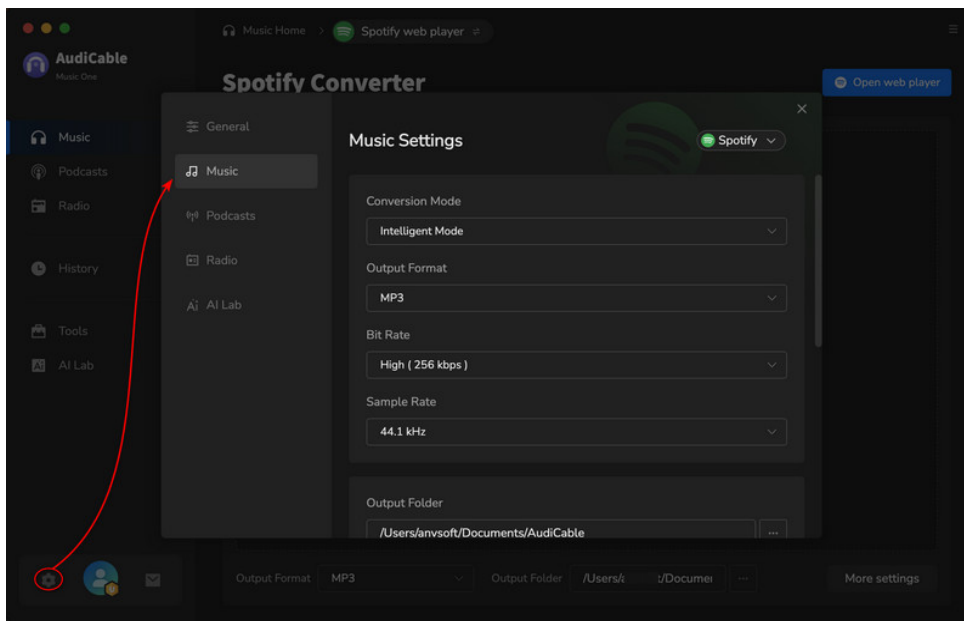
AudiCable
Music One

Music Home > Spotify web player

Spotify Converter

Open web player

Music
Podcasts
Radio
History
Tools
AI Lab

General
Music
Podcasts
Radio
AI Lab

Music Settings

Spotify

Conversion Mode
Intelligent Mode
Output Format
MP3
Bit Rate
High ( 256 kbps )
Sample Rate
44.1 kHz

Output Folder
/Users/anvsoft/Documents/AudiCable
...

Output Format MP3 Output Folder /Users/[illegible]/Documer ...
More settings